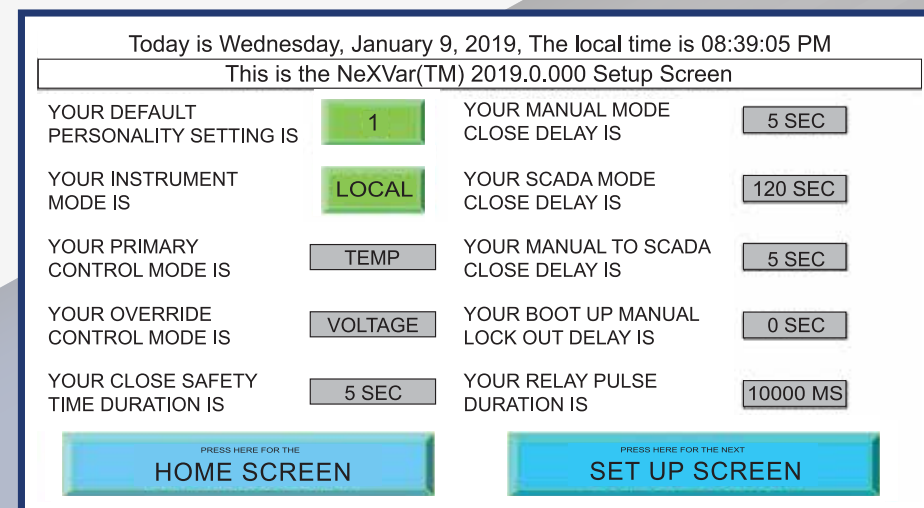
Today is Wednesday, January 9, 2019, The local time is 08:39:05 PM

This is the NeXVar(TM) 2019.0.000 Setup Screen

YOUR DEFAULT PERSONALITY SETTING IS

1

YOUR INSTRUMENT MODE IS

LOCAL

YOUR PRIMARY CONTROL MODE IS

TEMP

YOUR OVERRIDE CONTROL MODE IS

VOLTAGE

YOUR CLOSE SAFETY TIME DURATION IS

5 SEC

YOUR MANUAL MODE CLOSE DELAY IS

5 SEC

YOUR SCADA MODE CLOSE DELAY IS

120 SEC

YOUR MANUAL TO SCADA CLOSE DELAY IS

5 SEC

YOUR BOOT UP MANUAL LOCK OUT DELAY IS

0 SEC

YOUR RELAY PULSE DURATION IS

10000 MS

PRESS HERE FOR THE

HOME SCREEN

PRESS HERE FOR THE NEXT

SET UP SCREEN